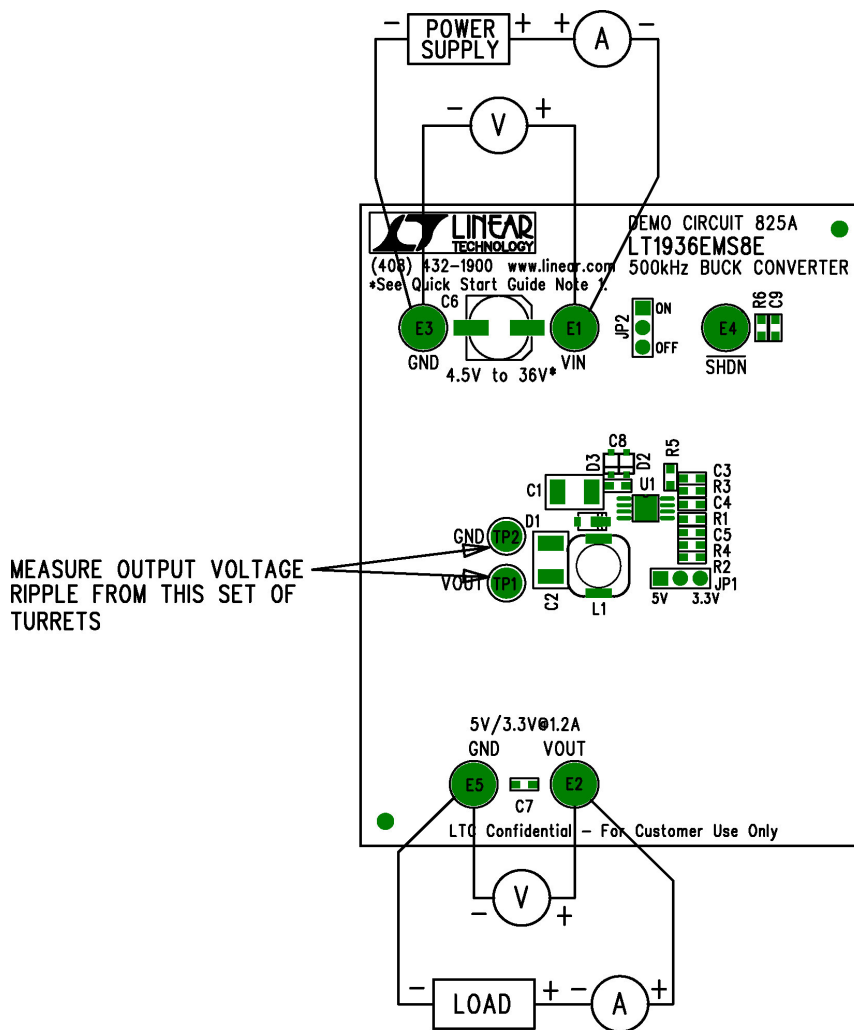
– POWER SUPPLY + + A –

– V +

LINEAR TECHNOLOGY

DEMO CIRCUIT 825A
LT1936EMS8E
500kHz BUCK CONVERTER

(408) 432–1900 www.linear.com
*See Quick Start Guide Note 1.

C6

E3
GND

E1
VIN

4.5V to 36V*

JP2
ON
OFF

E4
$\overline{SHDN}$

R6 C9

C8
D3 D2
R5
C3
R3
C4
R1
C5
R4
R2
C1
U1
D1
GND TP2
VOUT TP1
C2
L1
JP1
5V 3.3V

MEASURE OUTPUT VOLTAGE RIPPLE FROM THIS SET OF TURRETS

5V/3.3V@1.2A
GND VOUT
E5 E2
C7

LTC Confidential – For Customer Use Only

– V +

– LOAD + – A +